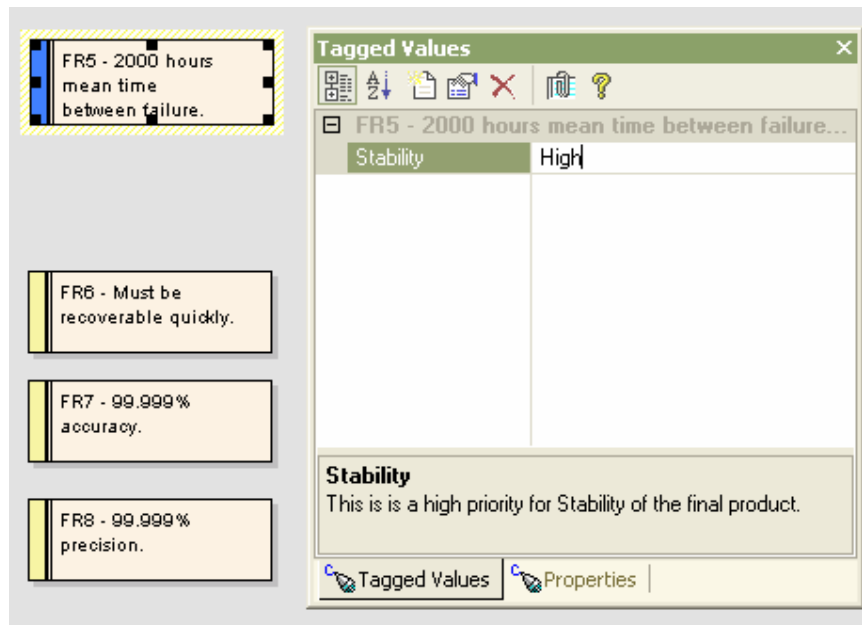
FR5 - 2000 hours mean time between failure.

FR6 - Must be recoverable quickly.

FR7 - 99.999% accuracy.

FR8 - 99.999% precision.

Tagged Values ×

⊟ FR5 - 2000 hours mean time between failure...

| Stability | High |
|---|---|

**Stability**
This is is a high priority for Stability of the final product.

Tagged Values | Properties